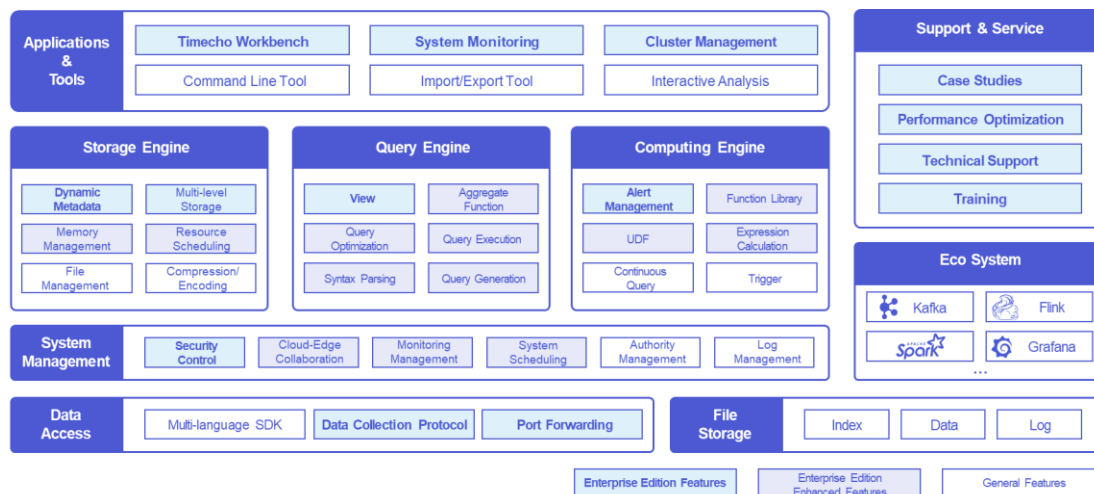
Applications & Tools

Timecho Workbench
System Monitoring
Cluster Management
Command Line Tool
Import/Export Tool
Interactive Analysis

Support & Service

Case Studies
Performance Optimization
Technical Support
Training

Storage Engine

Dynamic Metadata
Multi-level Storage
Memory Management
Resource Scheduling
File Management
Compression/ Encoding

Query Engine

View
Aggregate Function
Query Optimization
Query Execution
Syntax Parsing
Query Generation

Computing Engine

Alert Management
Function Library
UDF
Expression Calculation
Continuous Query
Trigger

Eco System

Kafka
Flink
Spark
Grafana
...

System Management

Security Control
Cloud-Edge Collaboration
Monitoring Management
System Scheduling
Authority Management
Log Management

Data Access

Multi-language SDK
Data Collection Protocol
Port Forwarding

File Storage

Index
Data
Log

Enterprise Edition Features
Enterprise Edition Enhanced Features
General Features